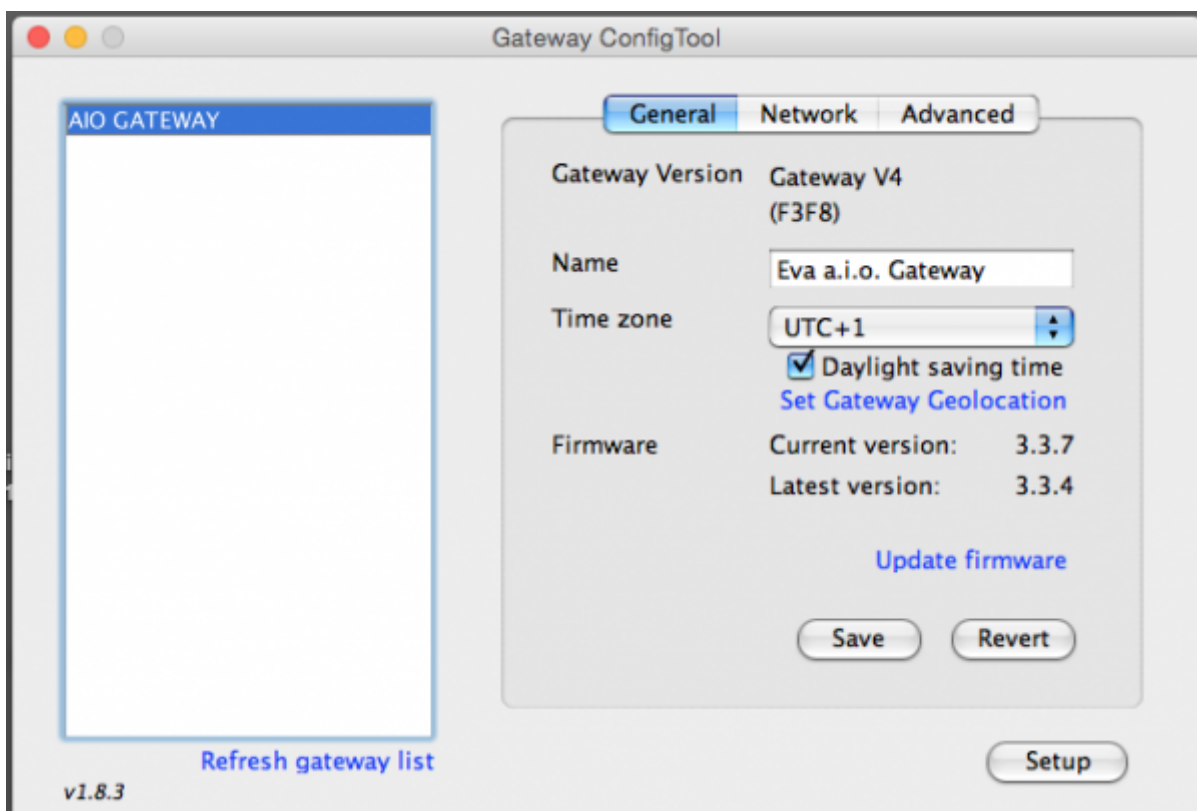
Gateway ConfigTool

AIO GATEWAY

General | Network | Advanced

Gateway Version Gateway V4 (F3F8)

Name Eva a.i.o. Gateway

Time zone UTC+1

Daylight saving time

Set Gateway Geolocation

Firmware Current version: 3.3.7

Latest version: 3.3.4

Update firmware

Save Revert

Refresh gateway list

Setup

v1.8.3